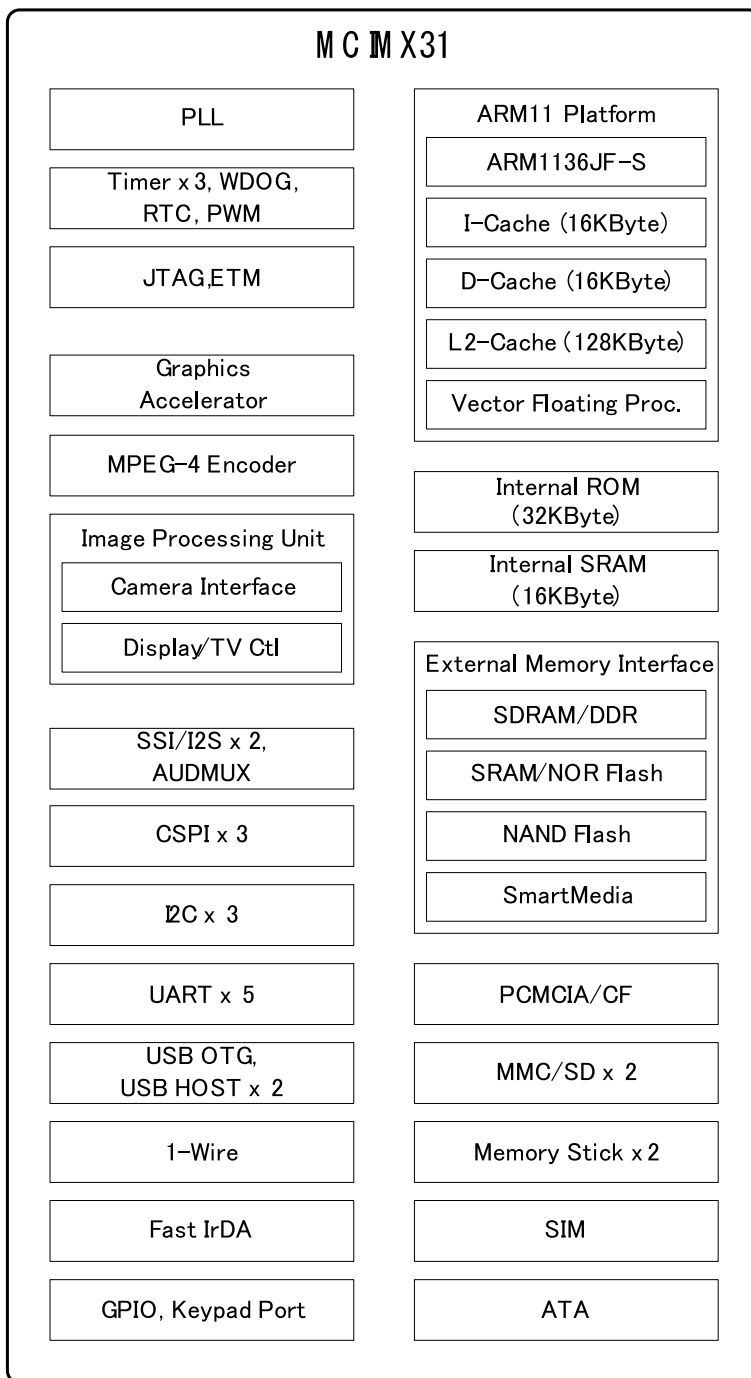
MCIMX31

PLL

Timer x 3, WDOG, RTC, PWM

JTAG,ETM

Graphics Accelerator

MPEG-4 Encoder

Image Processing Unit

Camera Interface

Display/TV Ctl

SSI/I2S x 2, AUDMUX

CSPI x 3

I2C x 3

UART x 5

USB OTG, USB HOST x 2

1-Wire

Fast IrDA

GPIO, Keypad Port

ARM11 Platform

ARM1136JF-S

I-Cache (16KByte)

D-Cache (16KByte)

L2-Cache (128KByte)

Vector Floating Proc.

Internal ROM (32KByte)

Internal SRAM (16KByte)

External Memory Interface

SDRAM/DDR

SRAM/NOR Flash

NAND Flash

SmartMedia

PCMCIA/CF

MMC/SD x 2

Memory Stick x 2

SIM

ATA